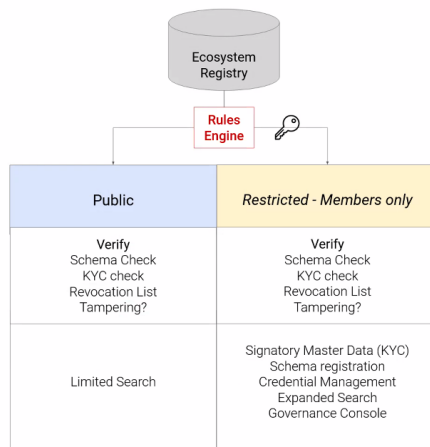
Ecosystem Registry

Rules Engine

| Public | Restricted - Members only |
|---|---|
| Verify<br>Schema Check<br>KYC check<br>Revocation List<br>Tampering? | Verify<br>Schema Check<br>KYC check<br>Revocation List<br>Tampering? |
| Limited Search | Signatory Master Data (KYC)<br>Schema registration<br>Credential Management<br>Expanded Search<br>Governance Console |